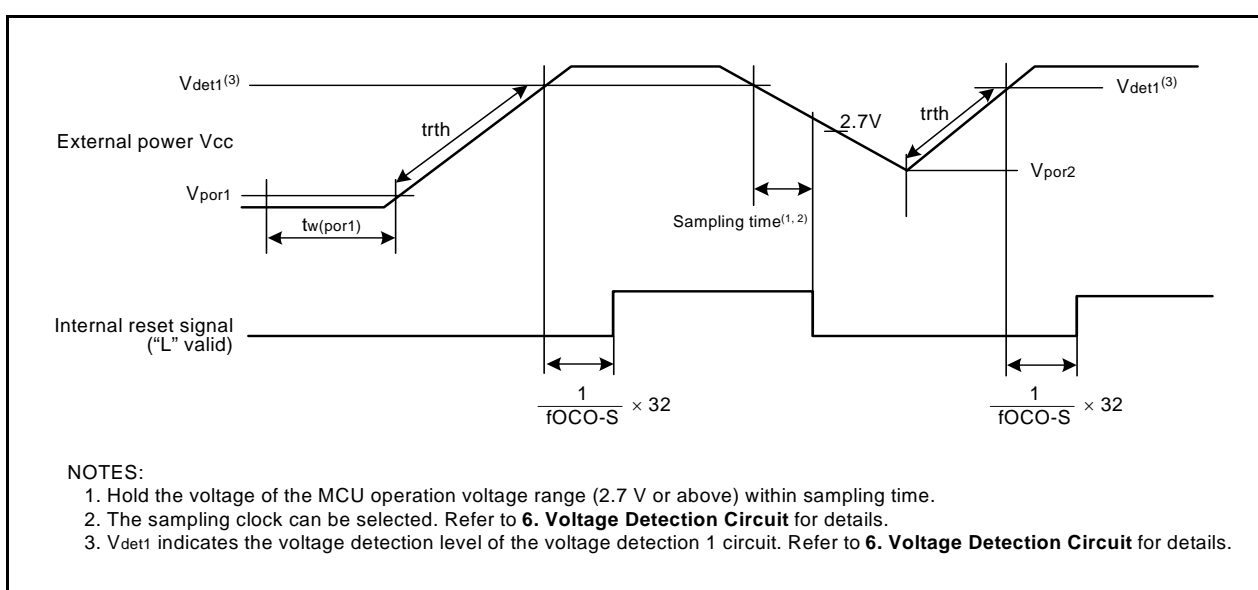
$V_{det1}^{(3)}$

trth

External power Vcc

2.7V

trth

$V_{det1}^{(3)}$

$V_{por2}$

$V_{por1}$

$t_{w(por1)}$

Sampling time$^{(1, 2)}$

Internal reset signal ("L" valid)

$\frac{1}{fOCO\text{-}S} \times 32$

$\frac{1}{fOCO\text{-}S} \times 32$

NOTES:
1. Hold the voltage of the MCU operation voltage range (2.7 V or above) within sampling time.
2. The sampling clock can be selected. Refer to **6. Voltage Detection Circuit** for details.
3. $V_{det1}$ indicates the voltage detection level of the voltage detection 1 circuit. Refer to **6. Voltage Detection Circuit** for details.